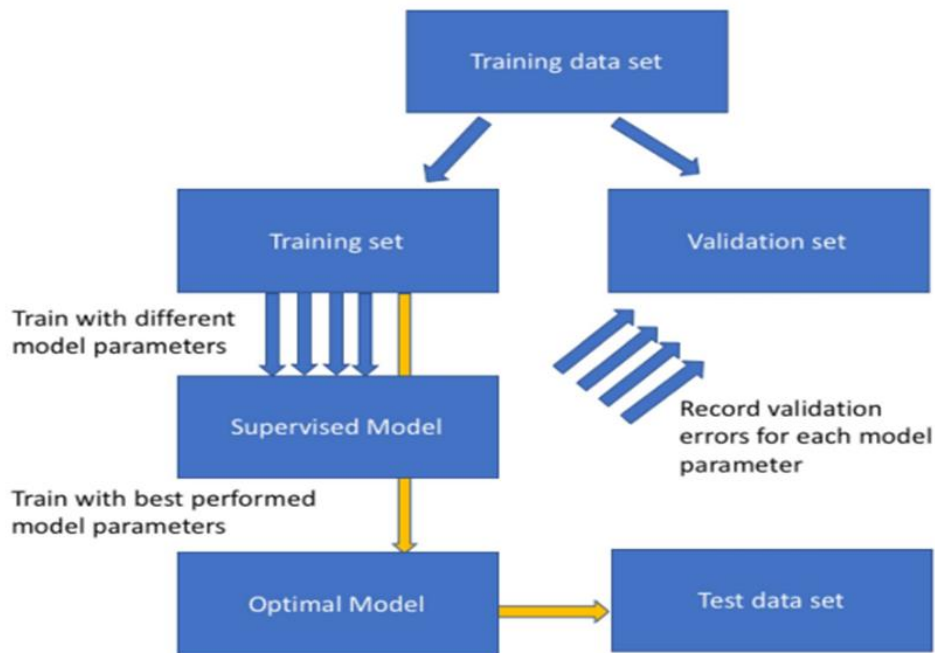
Training data set

Training set

Validation set

Train with different model parameters

Supervised Model

Record validation errors for each model parameter

Train with best performed model parameters

Optimal Model

Test data set